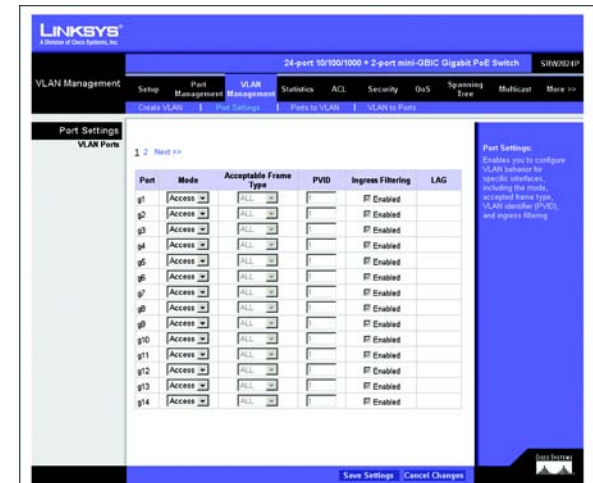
LINKSYS®
A Division of Cisco Systems, Inc.

24-port 10/100/1000 + 2-port mini-GBIC Gigabit PoE Switch SRW2024P

VLAN Management

Setup | Port Management | VLAN Management | Statistics | ACL | Security | QoS | Spanning Tree | Multicast | More >>

Create VLAN | Port Settings | Ports to VLAN | VLAN to Ports

Port Settings
VLAN Ports

1 2 Next >>

| Port | Mode | Acceptable Frame Type | PVID | Ingress Filtering | LAG |
|---|---|---|---|---|---|
| g1 | Access | ALL | 1 | Enabled | |
| g2 | Access | ALL | 1 | Enabled | |
| g3 | Access | ALL | 1 | Enabled | |
| g4 | Access | ALL | 1 | Enabled | |
| g5 | Access | ALL | 1 | Enabled | |
| g6 | Access | ALL | 1 | Enabled | |
| g7 | Access | ALL | 1 | Enabled | |
| g8 | Access | ALL | 1 | Enabled | |
| g9 | Access | ALL | 1 | Enabled | |
| g10 | Access | ALL | 1 | Enabled | |
| g11 | Access | ALL | 1 | Enabled | |
| g12 | Access | ALL | 1 | Enabled | |
| g13 | Access | ALL | 1 | Enabled | |
| g14 | Access | ALL | 1 | Enabled | |

Port Settings:
Enables you to configure VLAN behavior for specific interfaces, including the mode, accepted frame type, VLAN identifier (PVID), and ingress filtering.

Save Settings | Cancel Changes

Cisco Systems